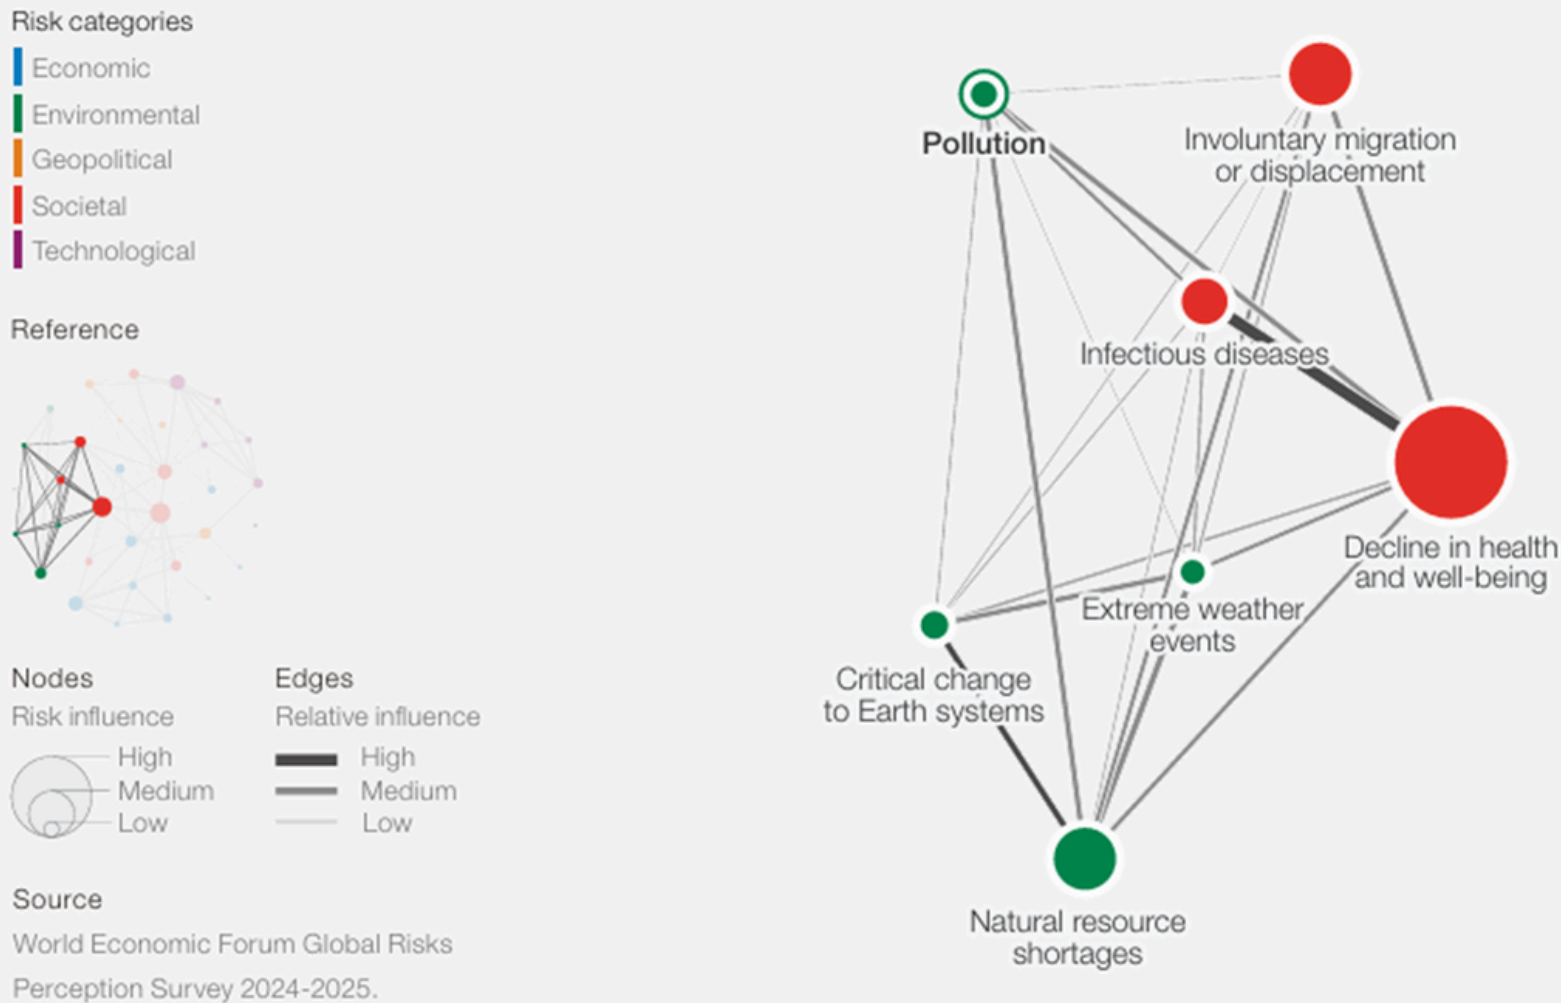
Risk categories
Economic
Environmental
Geopolitical
Societal
Technological

Reference

Nodes
Risk influence
High
Medium
Low

Edges
Relative influence
High
Medium
Low

Source
World Economic Forum Global Risks Perception Survey 2024-2025.

Pollution
Involuntary migration or displacement
Infectious diseases
Decline in health and well-being
Extreme weather events
Critical change to Earth systems
Natural resource shortages